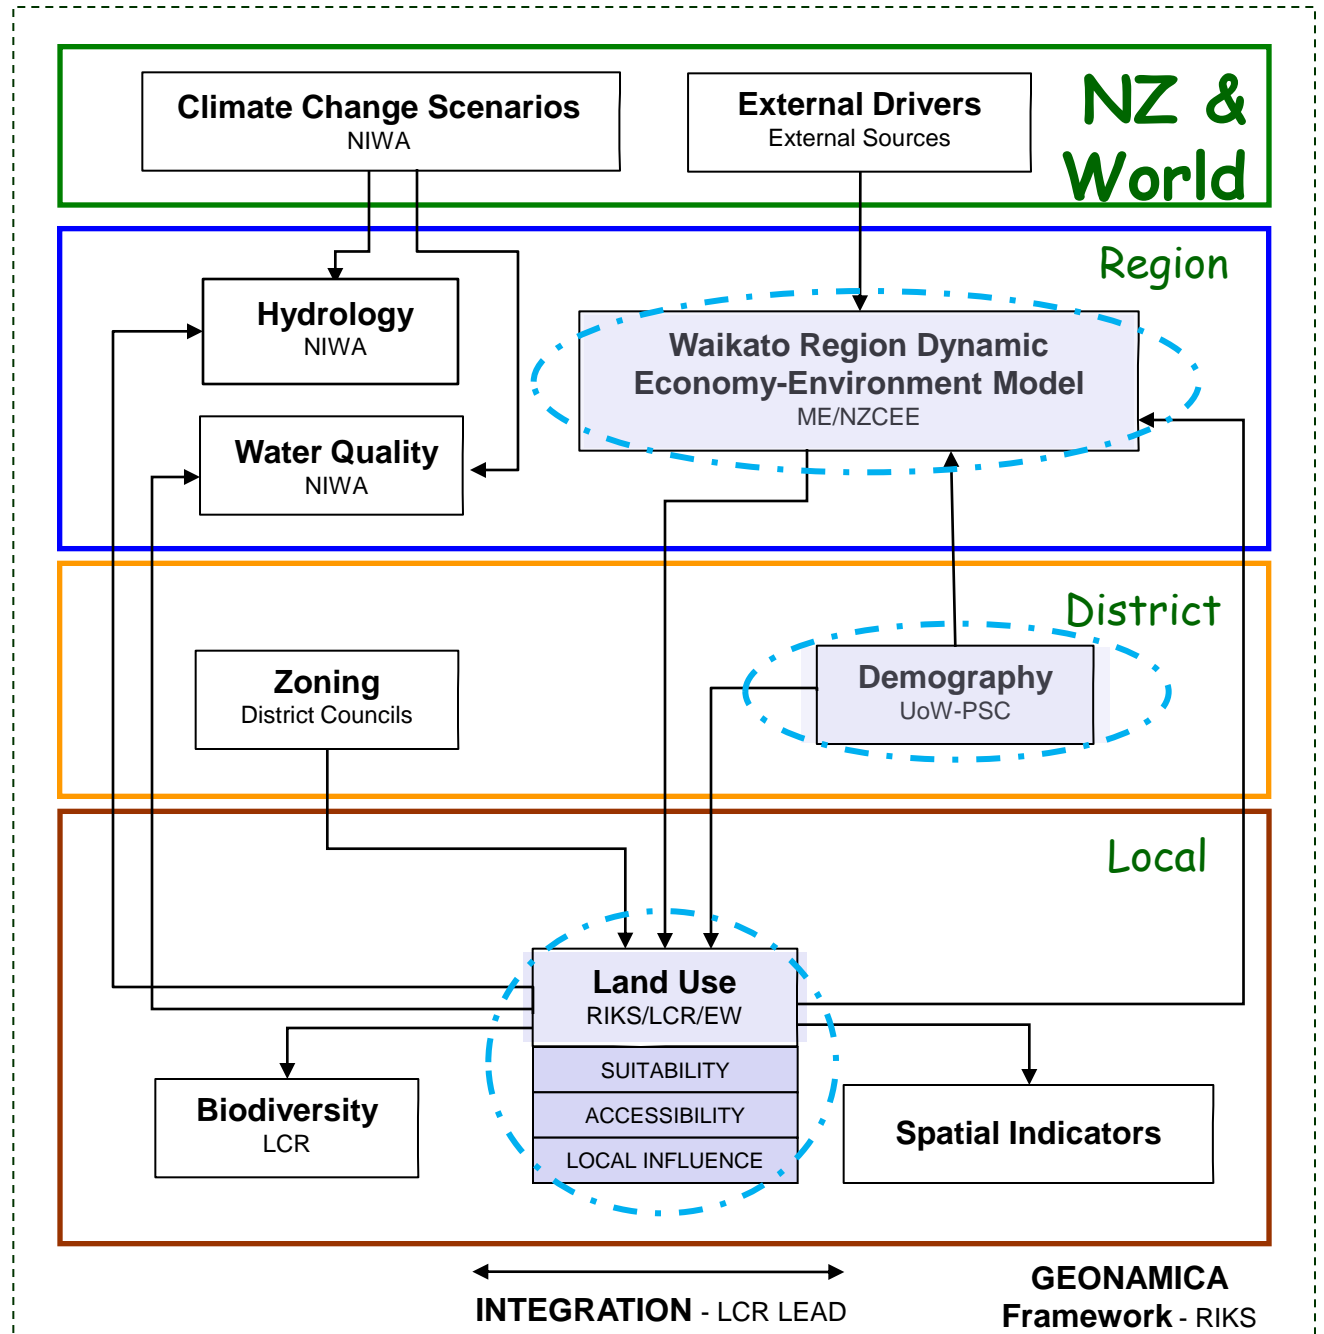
Climate Change Scenarios
NIWA

External Drivers
External Sources

NZ & World

Region

Hydrology
NIWA

Waikato Region Dynamic Economy-Environment Model
ME/NZCEE

Water Quality
NIWA

District

Zoning
District Councils

Demography
UoW-PSC

Local

Land Use
RIKS/LCR/EW

SUITABILITY

ACCESSIBILITY

LOCAL INFLUENCE

Biodiversity
LCR

Spatial Indicators

INTEGRATION - LCR LEAD

GEONAMICA
Framework - RIKS